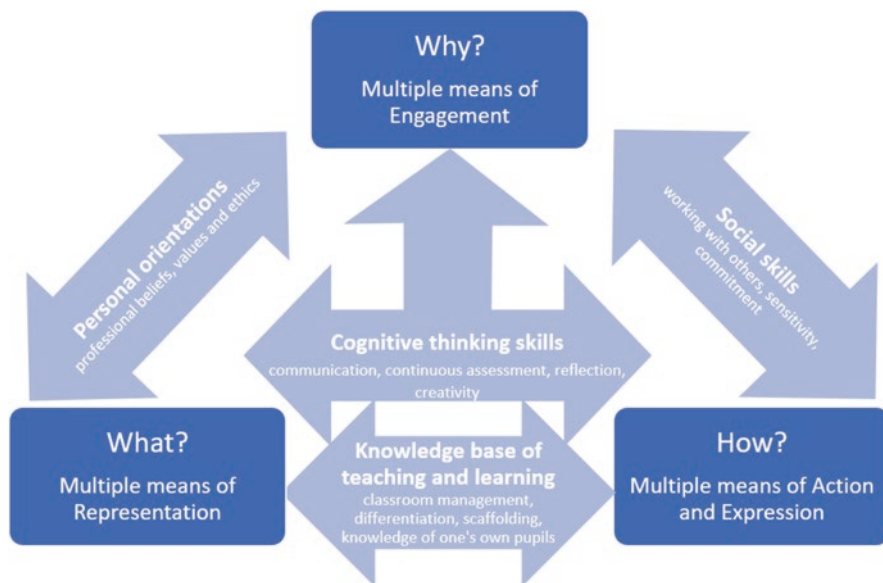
Why?
Multiple means of Engagement

Personal orientations
professional beliefs, values and ethics

Social skills
working with others, sensitivity, commitment

Cognitive thinking skills
communication, continuous assessment, reflection, creativity

What?
Multiple means of Representation

Knowledge base of teaching and learning
classroom management, differentiation, scaffolding, knowledge of one's own pupils

How?
Multiple means of Action and Expression